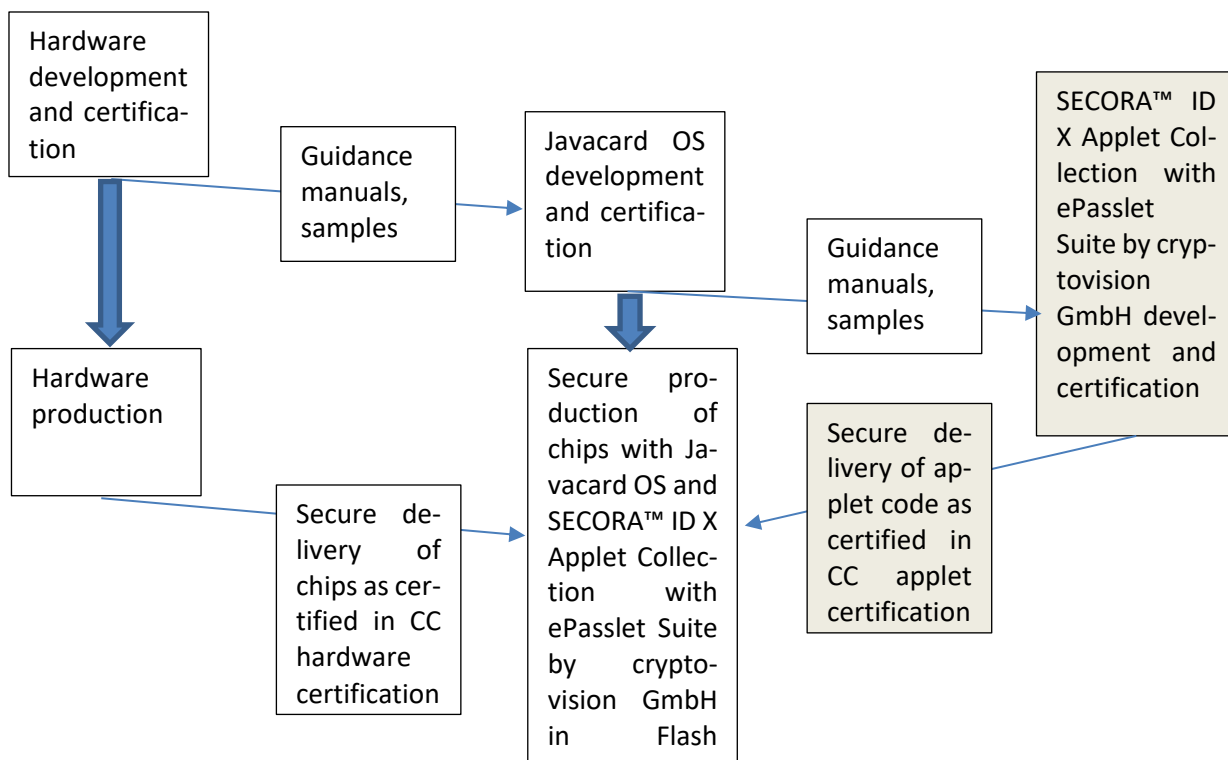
Hardware development and certification

Guidance manuals, samples

Javacard OS development and certification

SECORA™ ID X Applet Collection with ePasslet Suite by cryptovision GmbH development and certification

Guidance manuals, samples

Hardware production

Secure production of chips with Javacard OS and SECORA™ ID X Applet Collection with ePasslet Suite by cryptovision GmbH in Flash

Secure delivery of applet code as certified in CC applet certification

Secure delivery of chips as certified in CC hardware certification